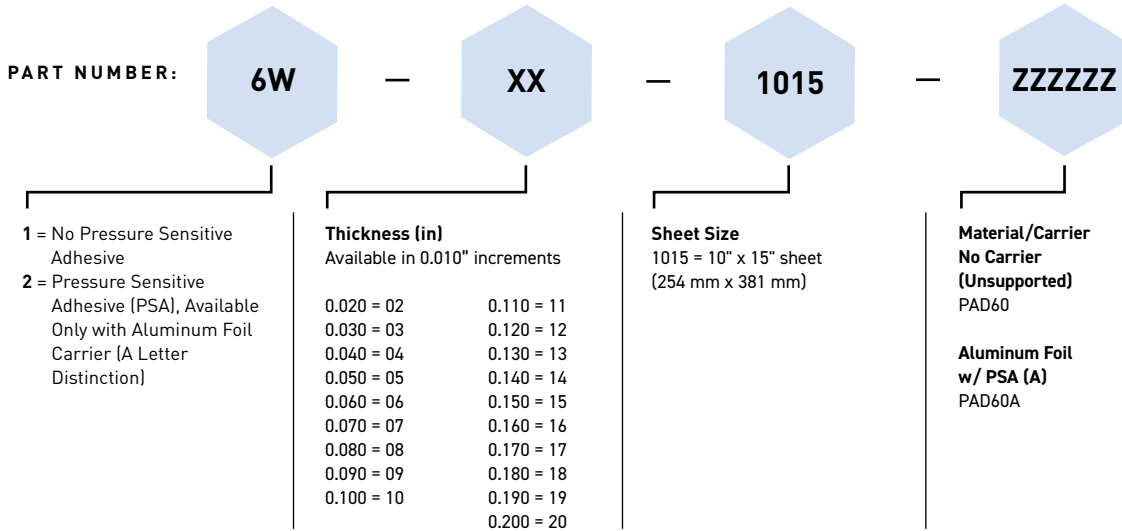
PART NUMBER: 6W — XX — 1015 — ZZZZZZ

**1** = No Pressure Sensitive Adhesive
**2** = Pressure Sensitive Adhesive (PSA), Available Only with Aluminum Foil Carrier (A Letter Distinction)

**Thickness (in)**
Available in 0.010" increments

0.020 = 02
0.030 = 03
0.040 = 04
0.050 = 05
0.060 = 06
0.070 = 07
0.080 = 08
0.090 = 09
0.100 = 10

0.110 = 11
0.120 = 12
0.130 = 13
0.140 = 14
0.150 = 15
0.160 = 16
0.170 = 17
0.180 = 18
0.190 = 19
0.200 = 20

**Sheet Size**
1015 = 10" x 15" sheet (254 mm x 381 mm)

**Material/Carrier**
**No Carrier (Unsupported)**
PAD60

**Aluminum Foil w/ PSA (A)**
PAD60A